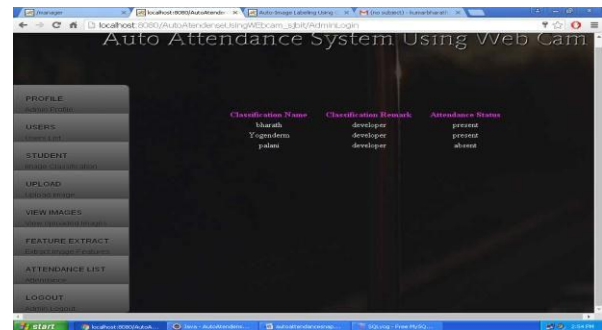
localhost:8080/AutoAttendenceUsingWEBcam_sjbit/AdminLogin

Auto Attendance System Using Web Cam

PROFILE
Admin Profile

USERS
Users List

STUDENT
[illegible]

UPLOAD
Upload Image

VIEW IMAGES
View Uploaded Images

FEATURE EXTRACT
Extract Image Features

ATTENDANCE LIST
Attendance

LOGOUT
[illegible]

| Classification Name | Classification Remark | Attendance Status |
|---|---|---|
| bharath | developer | present |
| Yogenderm | developer | present |
| palani | developer | absent |

start